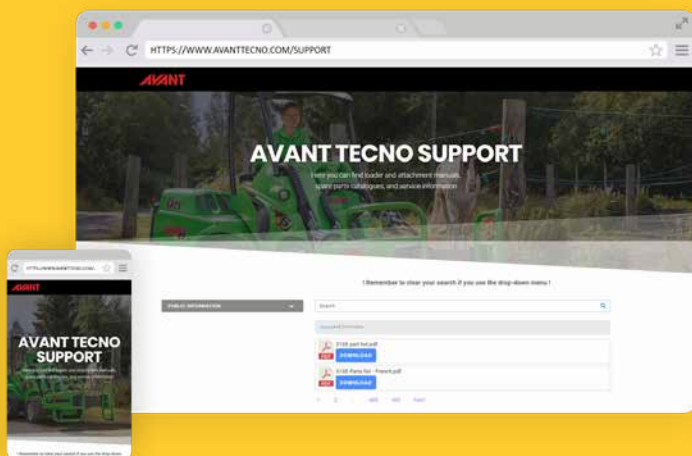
HTTPS://WWW.AVANTTECNO.COM/SUPPORT

AVANT

AVANT TECNO SUPPORT

Here you can find loader and attachment manuals, spare parts catalogues, and service information

! Remember to clear your search if you use the drop-down menu !

PUBLIC INFORMATION

Search

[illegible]

2100 part list.pdf

DOWNLOAD

2100 Parts list - French.pdf

DOWNLOAD

HTTPS://WWW.AVANTTECNO.COM/

AVANT

AVANT TECNO SUPPORT

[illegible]

! Remember to clear your search if you use the drop-down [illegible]